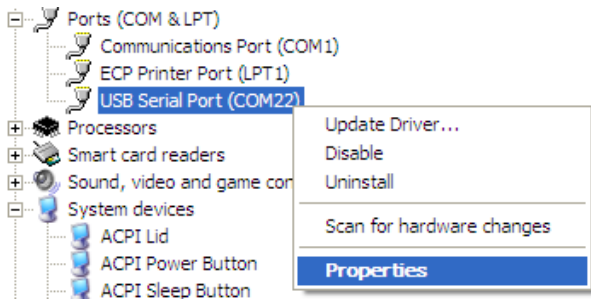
Ports (COM & LPT)
Communications Port (COM1)
ECP Printer Port (LPT1)
USB Serial Port (COM22)
Processors
Smart card readers
Sound, video and game con
System devices
ACPI Lid
ACPI Power Button
ACPI Sleep Button

Update Driver...
Disable
Uninstall
Scan for hardware changes
Properties